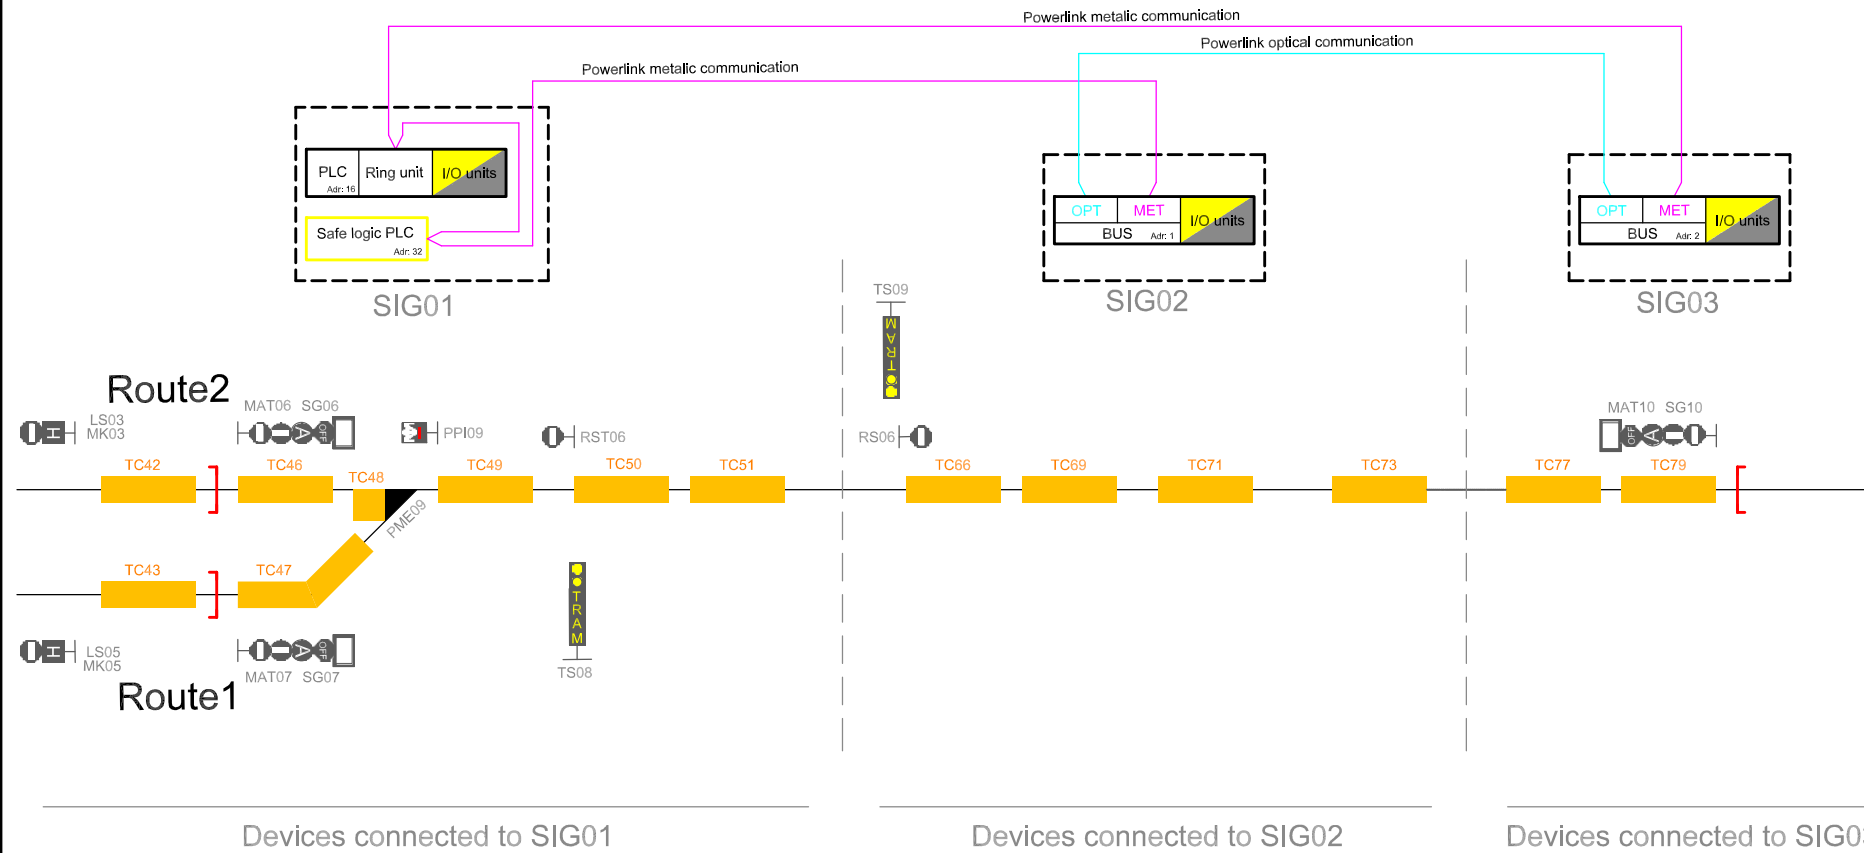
Powerlink metalic communication

Powerlink optical communication

Powerlink metalic communication

PLC
Adr: 16
Ring unit
I/O units

Safe logic PLC
Adr: 32

SIG01

OPT
MET
BUS
Adr: 1
I/O units

SIG02

OPT
MET
BUS
Adr: 2
I/O units

SIG03

TS09
MART

Route2

LS03
MK03

MAT06 SG06

OFF

PPI09

RST06

RS06

MAT10 SG10

OFF

TC42
TC46
TC48
TC49
TC50
TC51
TC66
TC69
TC71
TC73
TC77
TC79

PME09

TC43
TC47

TRAM
TS08

LS05
MK05

OFF

MAT07 SG07

Route1

Devices connected to SIG01

Devices connected to SIG02

Devices connected to SIG0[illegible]